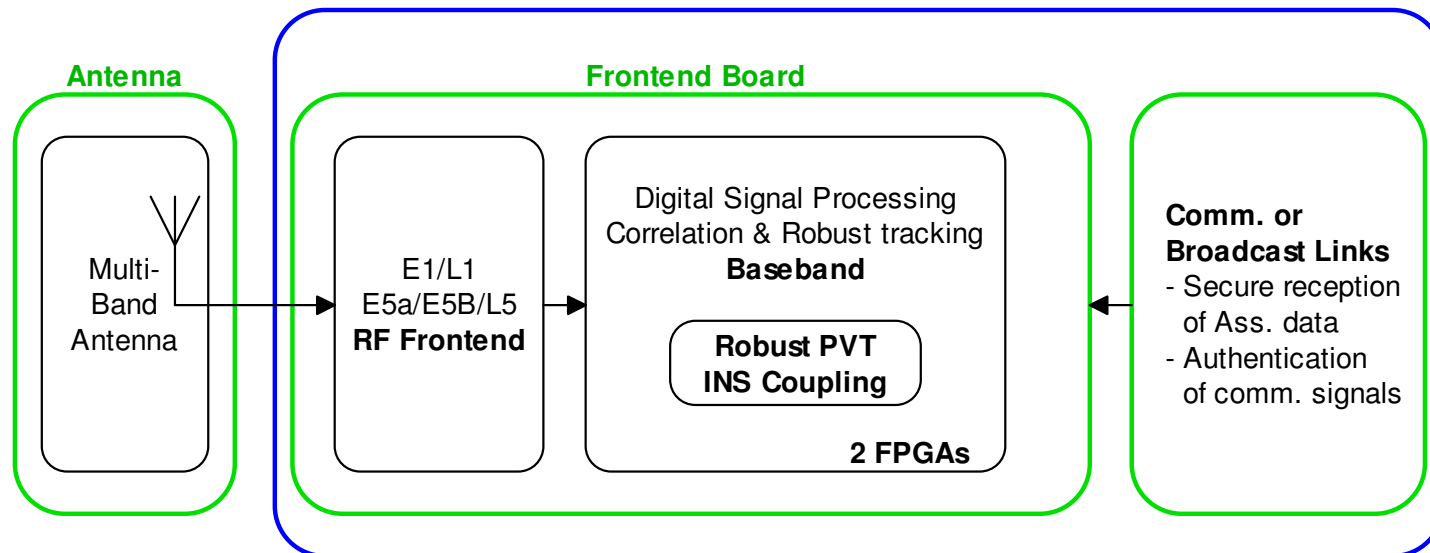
Antenna

Multi-Band Antenna

Frontend Board

E1/L1
E5a/E5B/L5
**RF Frontend**

Digital Signal Processing
Correlation & Robust tracking
**Baseband**

**Robust PVT**
**INS Coupling**

**2 FPGAs**

**Comm. or Broadcast Links**
- Secure reception of Ass. data
- Authentication of comm. signals